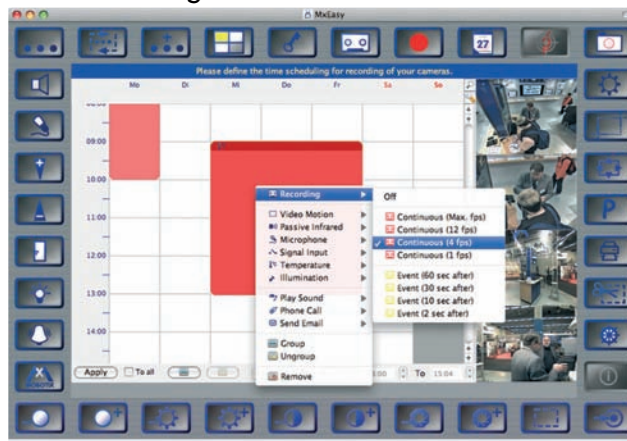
MxEasy

27

Please define the time scheduling for recording of your cameras.

Mo
Di
Mi
Do
Fr
Sa
So

09:00
10:00
11:00
12:00
13:00
14:00

Recording
Video Motion
Passive Infrared
Microphone
Signal Input
Temperature
Illumination
Play Sound
Phone Call
Send Email
Group
Ungroup
Remove

Off
Continuous (Max. fps)
Continuous (12 fps)
✓ Continuous (4 fps)
Continuous (1 fps)
Event (60 sec after)
Event (30 sec after)
Event (10 sec after)
Event (2 sec after)

Apply
To all
:00
To 15:04

P